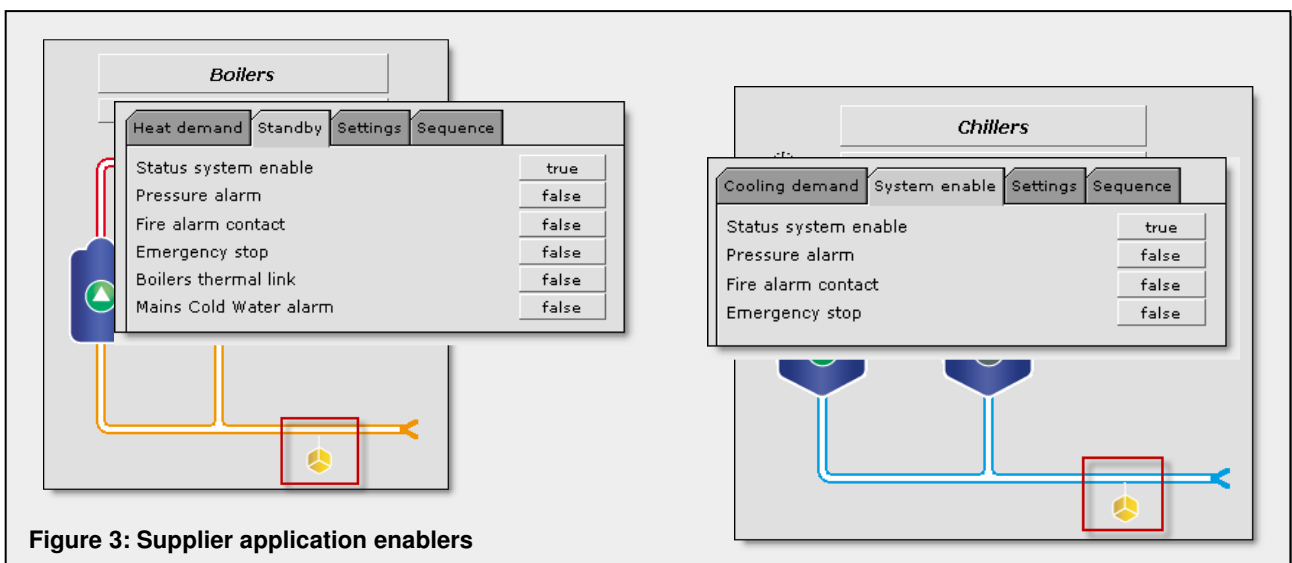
Boilers

Heat demand | Standby | Settings | Sequence

Status system enable true
Pressure alarm false
Fire alarm contact false
Emergency stop false
Boilers thermal link false
Mains Cold Water alarm false

Chillers

Cooling demand | System enable | Settings | Sequence

Status system enable true
Pressure alarm false
Fire alarm contact false
Emergency stop false

Figure 3: Supplier application enablers